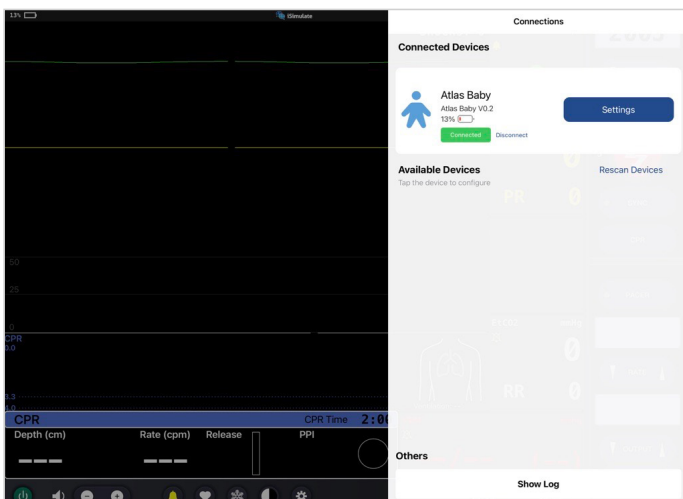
13%

iSimulate

50

25

0

CPR
0.0

3.3
0.0

CPR

CPR Time 2:0

Depth (cm)

Rate (cpm)

Release

PPI

Connections

Connected Devices

Atlas Baby
Atlas Baby V0.2
13%

Connected

Disconnect

Settings

Available Devices
Tap the device to configure

Rescan Devices

Others

Show Log